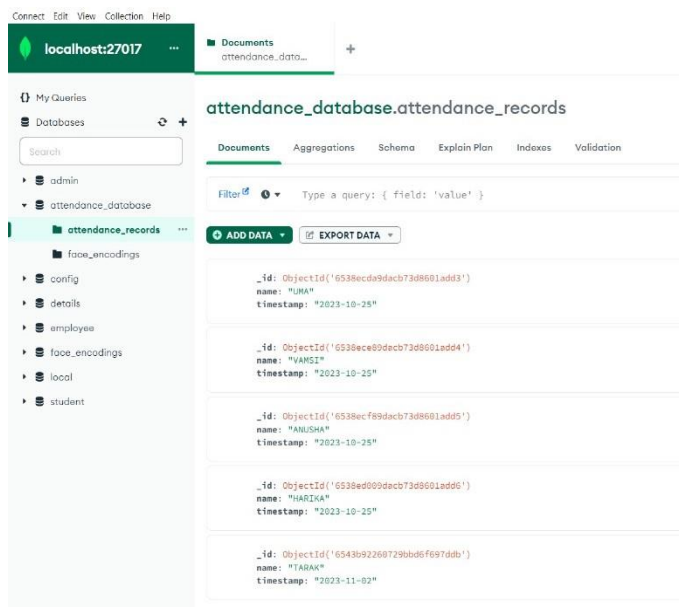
Connect Edit View Collection Help

localhost:27017 ...

Documents
attendance_data...

+

{} My Queries

Databases

Search

admin

attendance_database

attendance_records ...

face_encodings

config

details

employee

face_encodings

local

student

attendance_database.attendance_records

Documents Aggregations Schema Explain Plan Indexes Validation

Filter ⊙ ▾ Type a query: { field: 'value' }

ADD DATA ▾ EXPORT DATA ▾

_id: ObjectId('6538ecda9dacb73d8601add3')
name: "UMA"
timestamp: "2023-10-25"

_id: ObjectId('6538ece89dacb73d8601add4')
name: "VAMSI"
timestamp: "2023-10-25"

_id: ObjectId('6538ecf89dacb73d8601add5')
name: "ANUSHA"
timestamp: "2023-10-25"

_id: ObjectId('6538ed009dacb73d8601add6')
name: "HARIKA"
timestamp: "2023-10-25"

_id: ObjectId('6543b92260729bbd6f697ddb')
name: "TARAK"
timestamp: "2023-11-02"